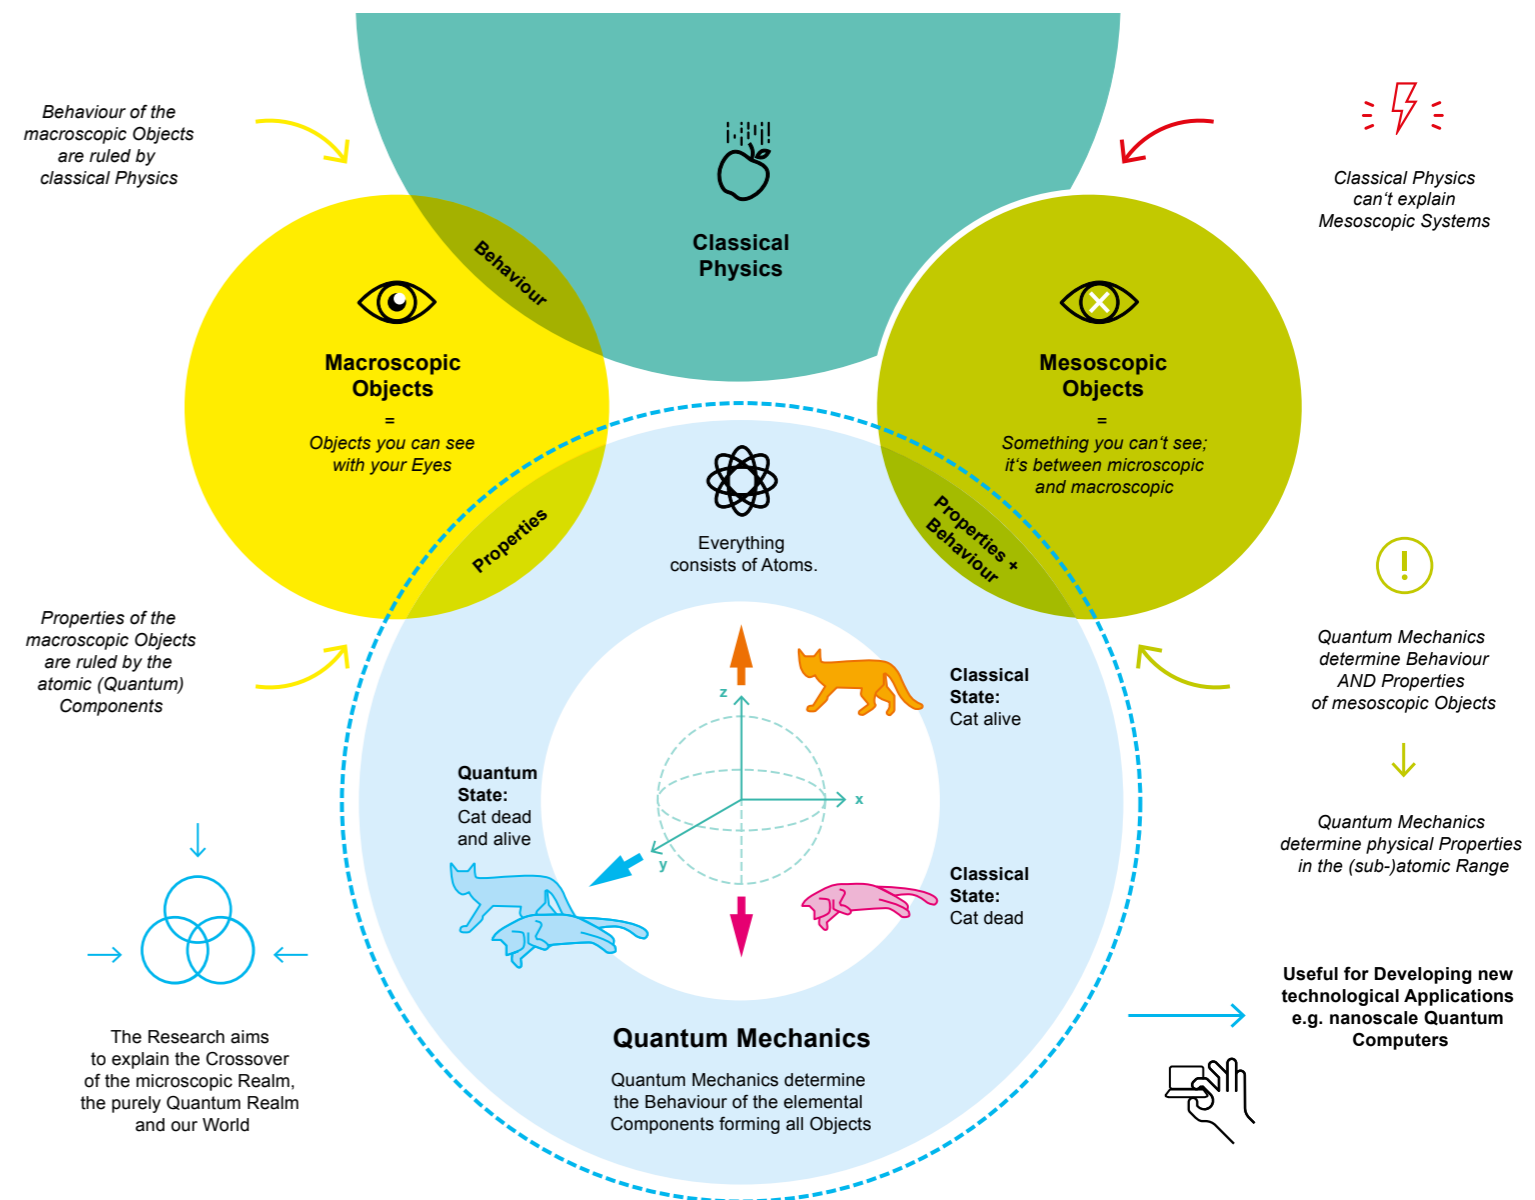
Behaviour of the macroscopic Objects are ruled by classical Physics

Classical Physics

Classical Physics can't explain Mesoscopic Systems

Behaviour

Macroscopic Objects
=
Objects you can see with your Eyes

Mesoscopic Objects
=
Something you can't see; it's between microscopic and macroscopic

Properties

Everything consists of Atoms.

Properties + Behaviour

Properties of the macroscopic Objects are ruled by the atomic (Quantum) Components

Quantum Mechanics determine Behaviour AND Properties of mesoscopic Objects

Quantum Mechanics determine physical Properties in the (sub-)atomic Range

z

x

y

Classical State: Cat alive

Quantum State: Cat dead and alive

Classical State: Cat dead

Useful for Developing new technological Applications e.g. nanoscale Quantum Computers

The Research aims to explain the Crossover of the microscopic Realm, the purely Quantum Realm and our World

Quantum Mechanics

Quantum Mechanics determine the Behaviour of the elemental Components forming all Objects